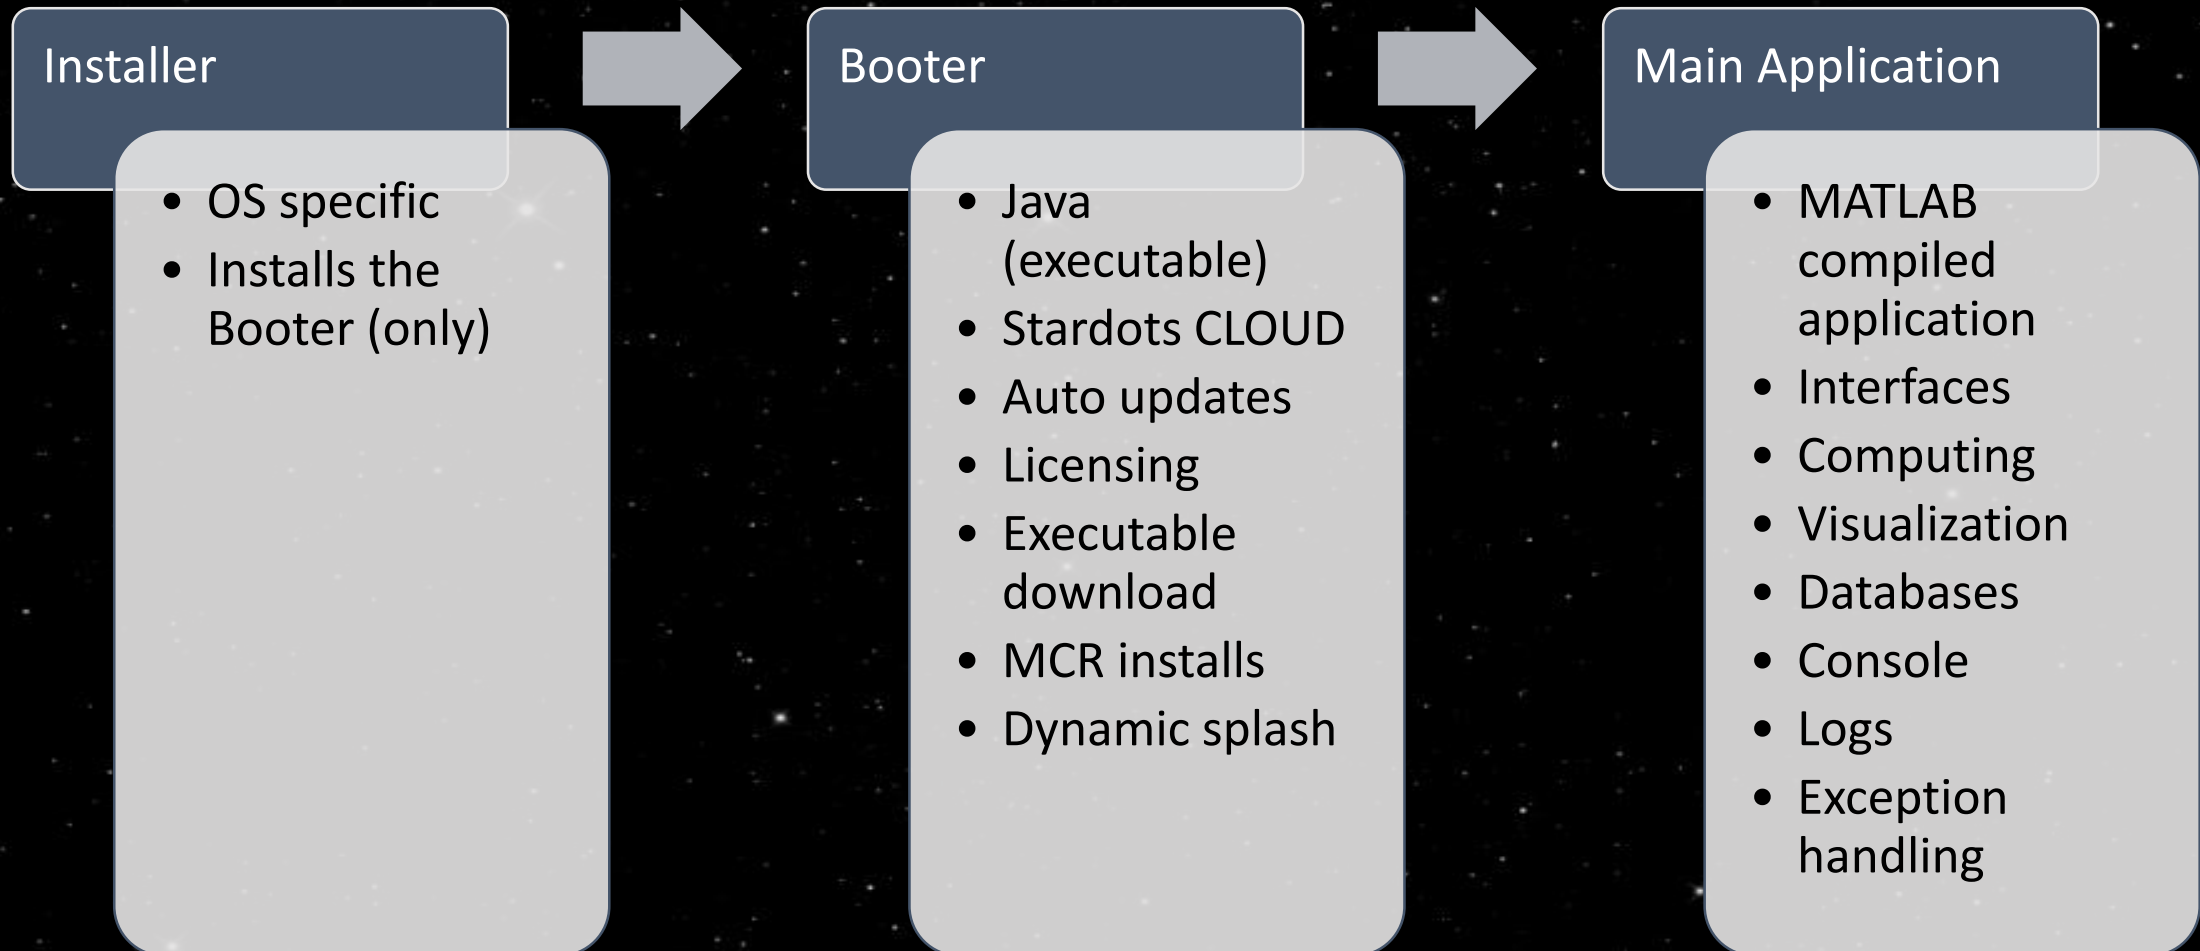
Installer

- OS specific
- Installs the Booter (only)

Booter

- Java (executable)
- Stardots CLOUD
- Auto updates
- Licensing
- Executable download
- MCR installs
- Dynamic splash

Main Application

- MATLAB compiled application
- Interfaces
- Computing
- Visualization
- Databases
- Console
- Logs
- Exception handling